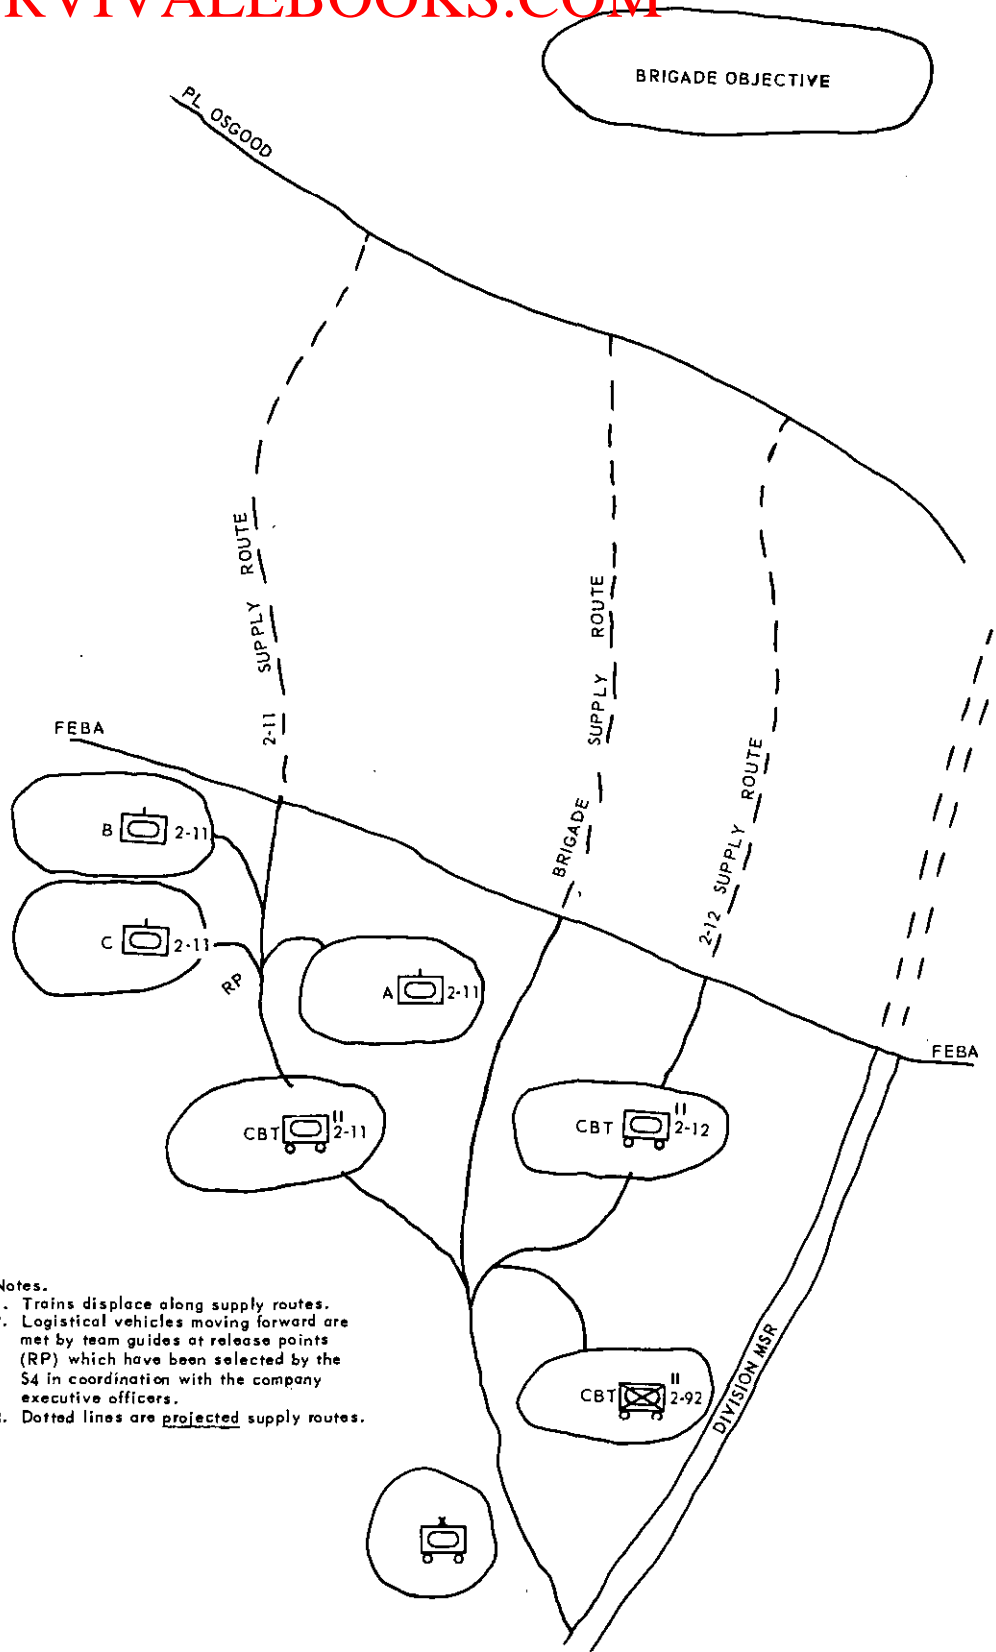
RVIVALEBOOKS.COM

BRIGADE OBJECTIVE

PL OSGOOD

2-11 SUPPLY ROUTE

BRIGADE SUPPLY ROUTE

2-12 SUPPLY ROUTE

FEBA

B 2-11

C 2-11

RP

A 2-11

CBT 2-11

CBT 2-12

FEBA

CBT 2-92

DIVISION MSR

Notes.
. Trains displace along supply routes.
. Logistical vehicles moving forward are met by team guides at release points (RP) which have been selected by the S4 in coordination with the company executive officers.
. Dotted lines are projected supply routes.